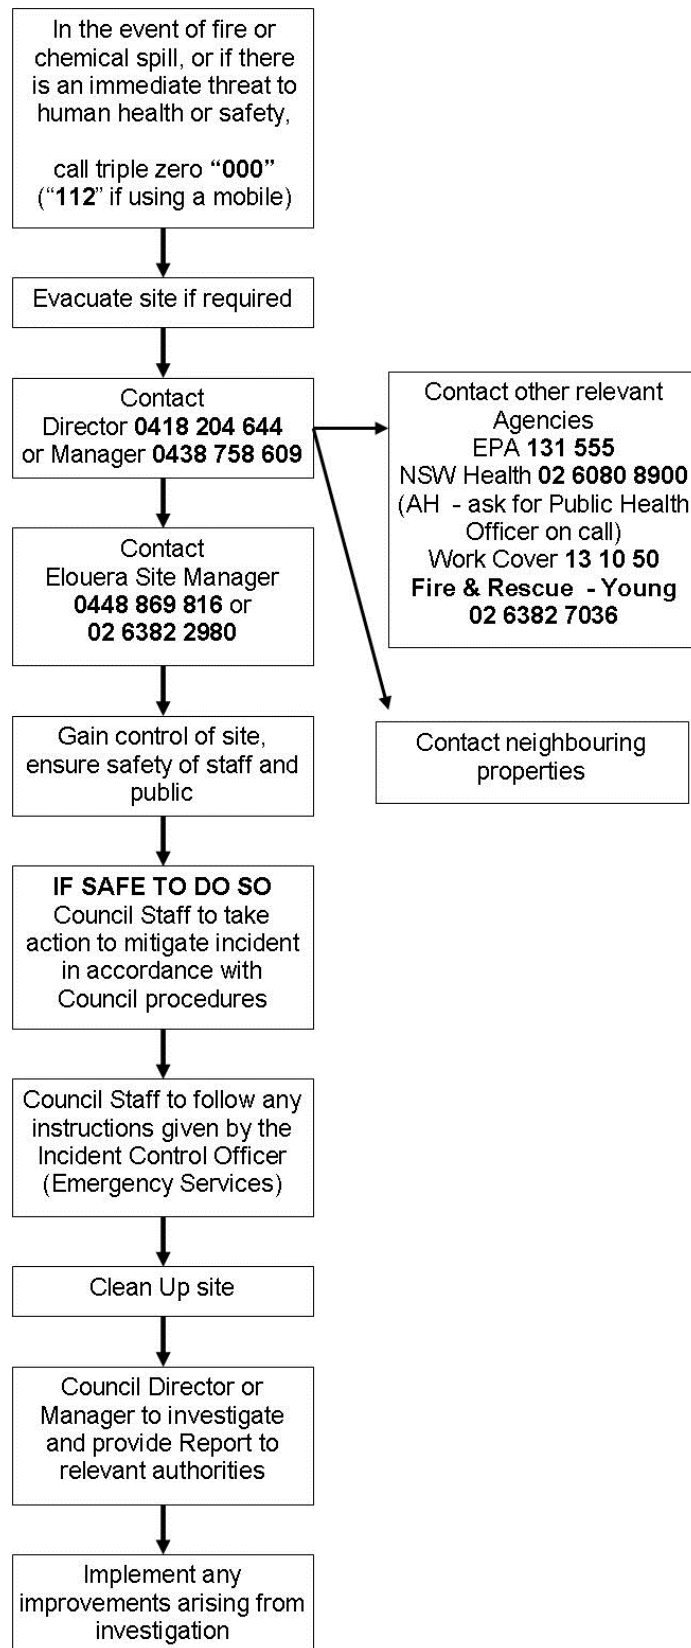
In the event of fire or chemical spill, or if there is an immediate threat to human health or safety,

call triple zero "000" ("112" if using a mobile)

Evacuate site if required

Contact Director 0418 204 644 or Manager 0438 758 609

Contact other relevant Agencies
EPA 131 555
NSW Health 02 6080 8900
(AH - ask for Public Health Officer on call)
Work Cover 13 10 50
Fire & Rescue - Young 02 6382 7036

Contact Elouera Site Manager 0448 869 816 or 02 6382 2980

Contact neighbouring properties

Gain control of site, ensure safety of staff and public

IF SAFE TO DO SO
Council Staff to take action to mitigate incident in accordance with Council procedures

Council Staff to follow any instructions given by the Incident Control Officer (Emergency Services)

Clean Up site

Council Director or Manager to investigate and provide Report to relevant authorities

Implement any improvements arising from investigation